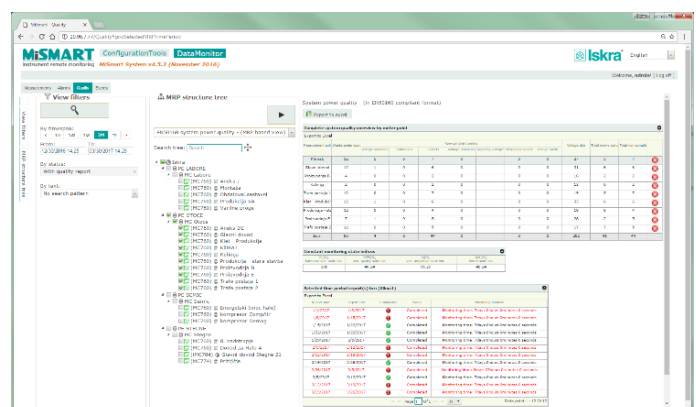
MiSMART - Quality

MiSMART Instrument remote monitoring
ConfigurationTools
DataMonitor
MiSmart System v4.5.3 (November 2016)
Iskra
English

Measurements Alarms Quality Events

View filters

By timerange:
From: 12/22/2016 14.25
To: 01/22/2017 14.25

By status:
With quality report

By text:
No search pattern

MRP structure tree

MiSmart system power quality - (MRP hierarchy view)

Search tree:

Iskra
PC LABORS
PC Labors
PC OTOCE
PC Otoce
PC SEVCE
PC Sevce
PC NABRE

System power quality (in EN50160 compliant format)

Export to excel

Connected monitoring state indices

Detected time period quality (last 30 days)

Compliant